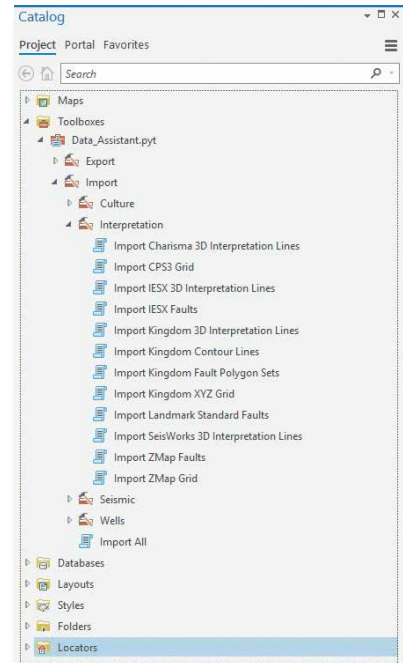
Catalog

Project Portal Favorites

Search

Maps
Toolboxes
Data_Assistant.pyt
Export
Import
Culture
Interpretation
Import Charisma 3D Interpretation Lines
Import CPS3 Grid
Import IESX 3D Interpretation Lines
Import IESX Faults
Import Kingdom 3D Interpretation Lines
Import Kingdom Contour Lines
Import Kingdom Fault Polygon Sets
Import Kingdom XYZ Grid
Import Landmark Standard Faults
Import SeisWorks 3D Interpretation Lines
Import ZMap Faults
Import ZMap Grid
Seismic
Wells
Import All
Databases
Layouts
Styles
Folders
Locators